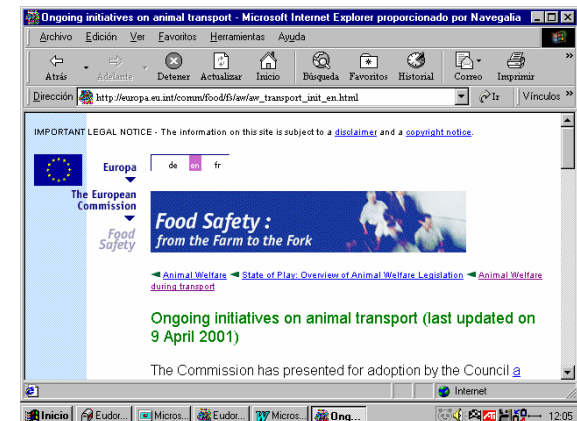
Ongoing initiatives on animal transport - Microsoft Internet Explorer proporcionado por Navegalia

Archivo Edición Ver Favoritos Herramientas Ayuda

Atrás Adelante Detener Actualizar Inicio Búsqueda Favoritos Historial Correo Imprimir

Dirección http://europa.eu.int/comm/food/fs/aw/aw_transport_init_en.html Ir Vínculos »

IMPORTANT LEGAL NOTICE - The information on this site is subject to a disclaimer and a copyright notice.

Europa

The European Commission

Food Safety

de en fr

Food Safety : from the Farm to the Fork

◄ Animal Welfare ◄ State of Play: Overview of Animal Welfare Legislation ◄ Animal Welfare during transport

Ongoing initiatives on animal transport (last updated on 9 April 2001)

The Commission has presented for adoption by the Council a

Internet

Inicio Eudor... Micros... Eudor... Micros... Ong... 12:05